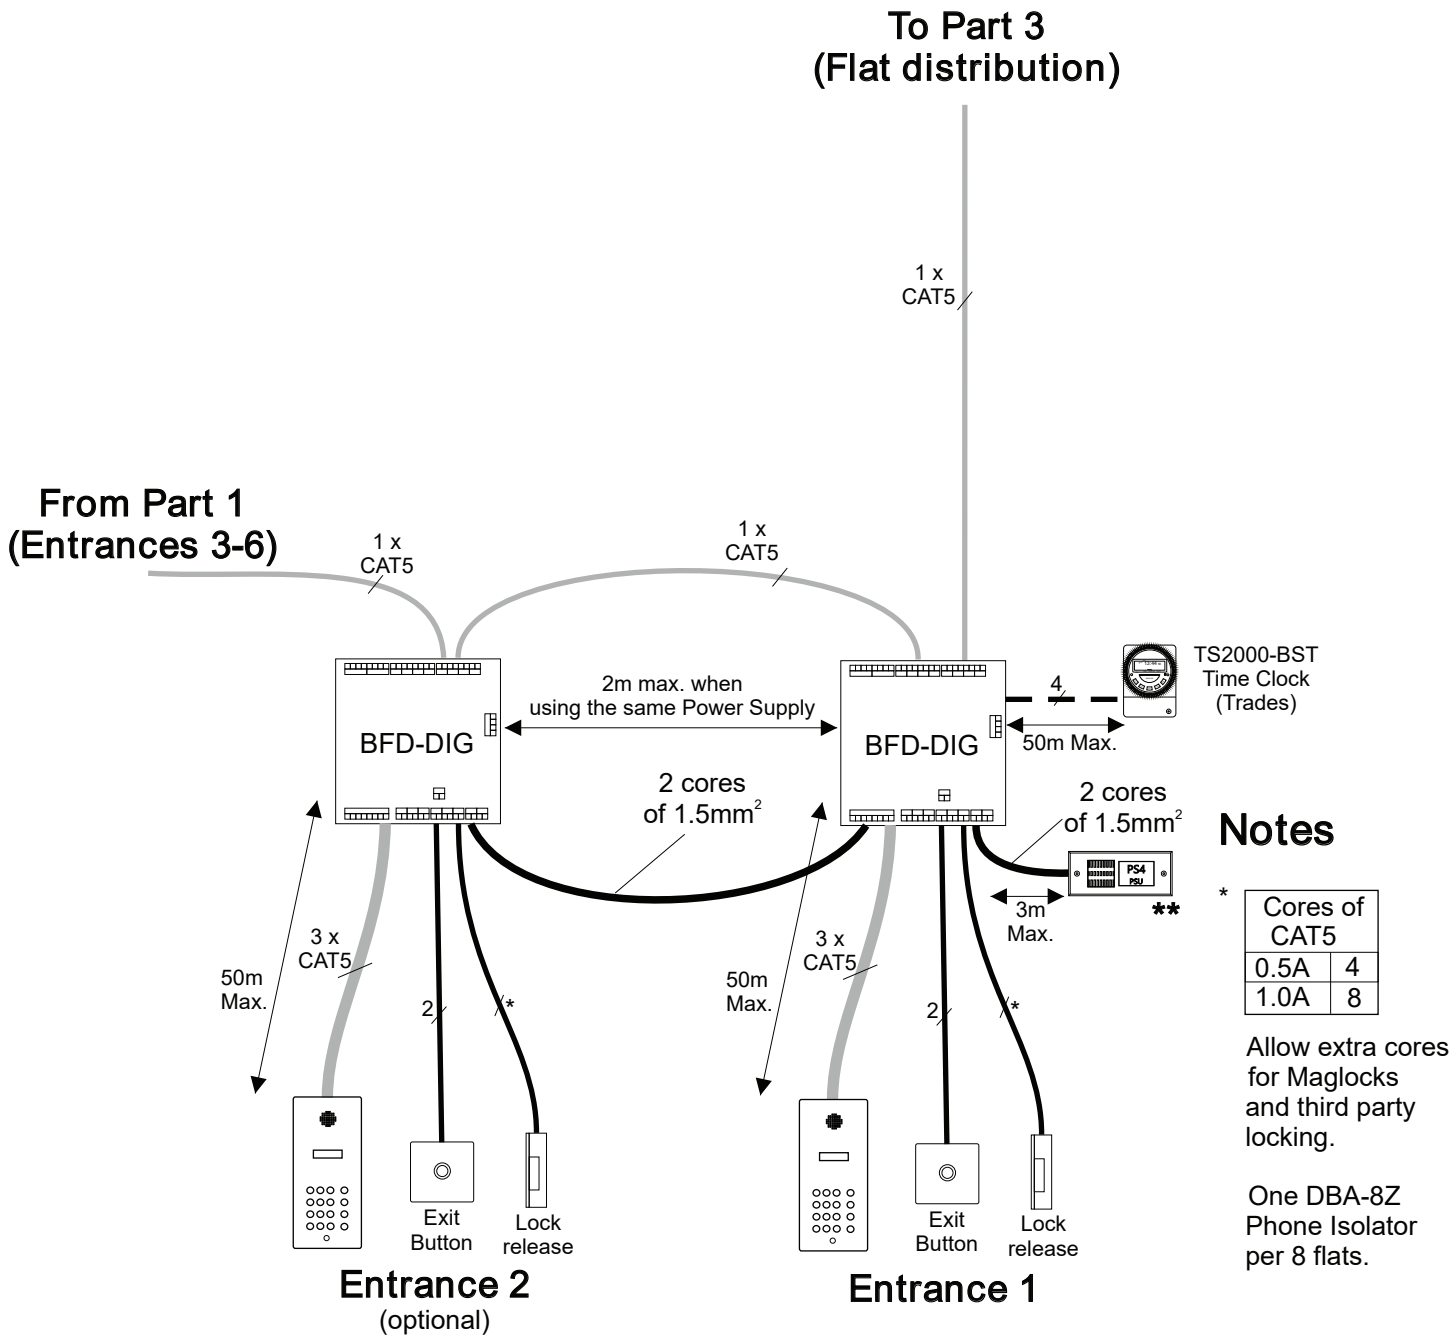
To Part 3
(Flat distribution)

1 x
CAT5

From Part 1
(Entrances 3-6)

1 x
CAT5

1 x
CAT5

TS2000-BST
Time Clock
(Trades)

2m max. when
using the same Power Supply

BFD-DIG

BFD-DIG

4

50m Max.

2 cores
of 1.5mm$^2$

2 cores
of 1.5mm$^2$

Notes

PS4
PSU

3m
Max.

**

*

| Cores of CAT5 | |
|---|---|
| 0.5A | 4 |
| 1.0A | 8 |

3 x
CAT5

50m
Max.

2

*

3 x
CAT5

50m
Max.

2

*

Allow extra cores for Maglocks and third party locking.

One DBA-8Z Phone Isolator per 8 flats.

Exit
Button

Lock
release

Exit
Button

Lock
release

Entrance 2
(optional)

Entrance 1